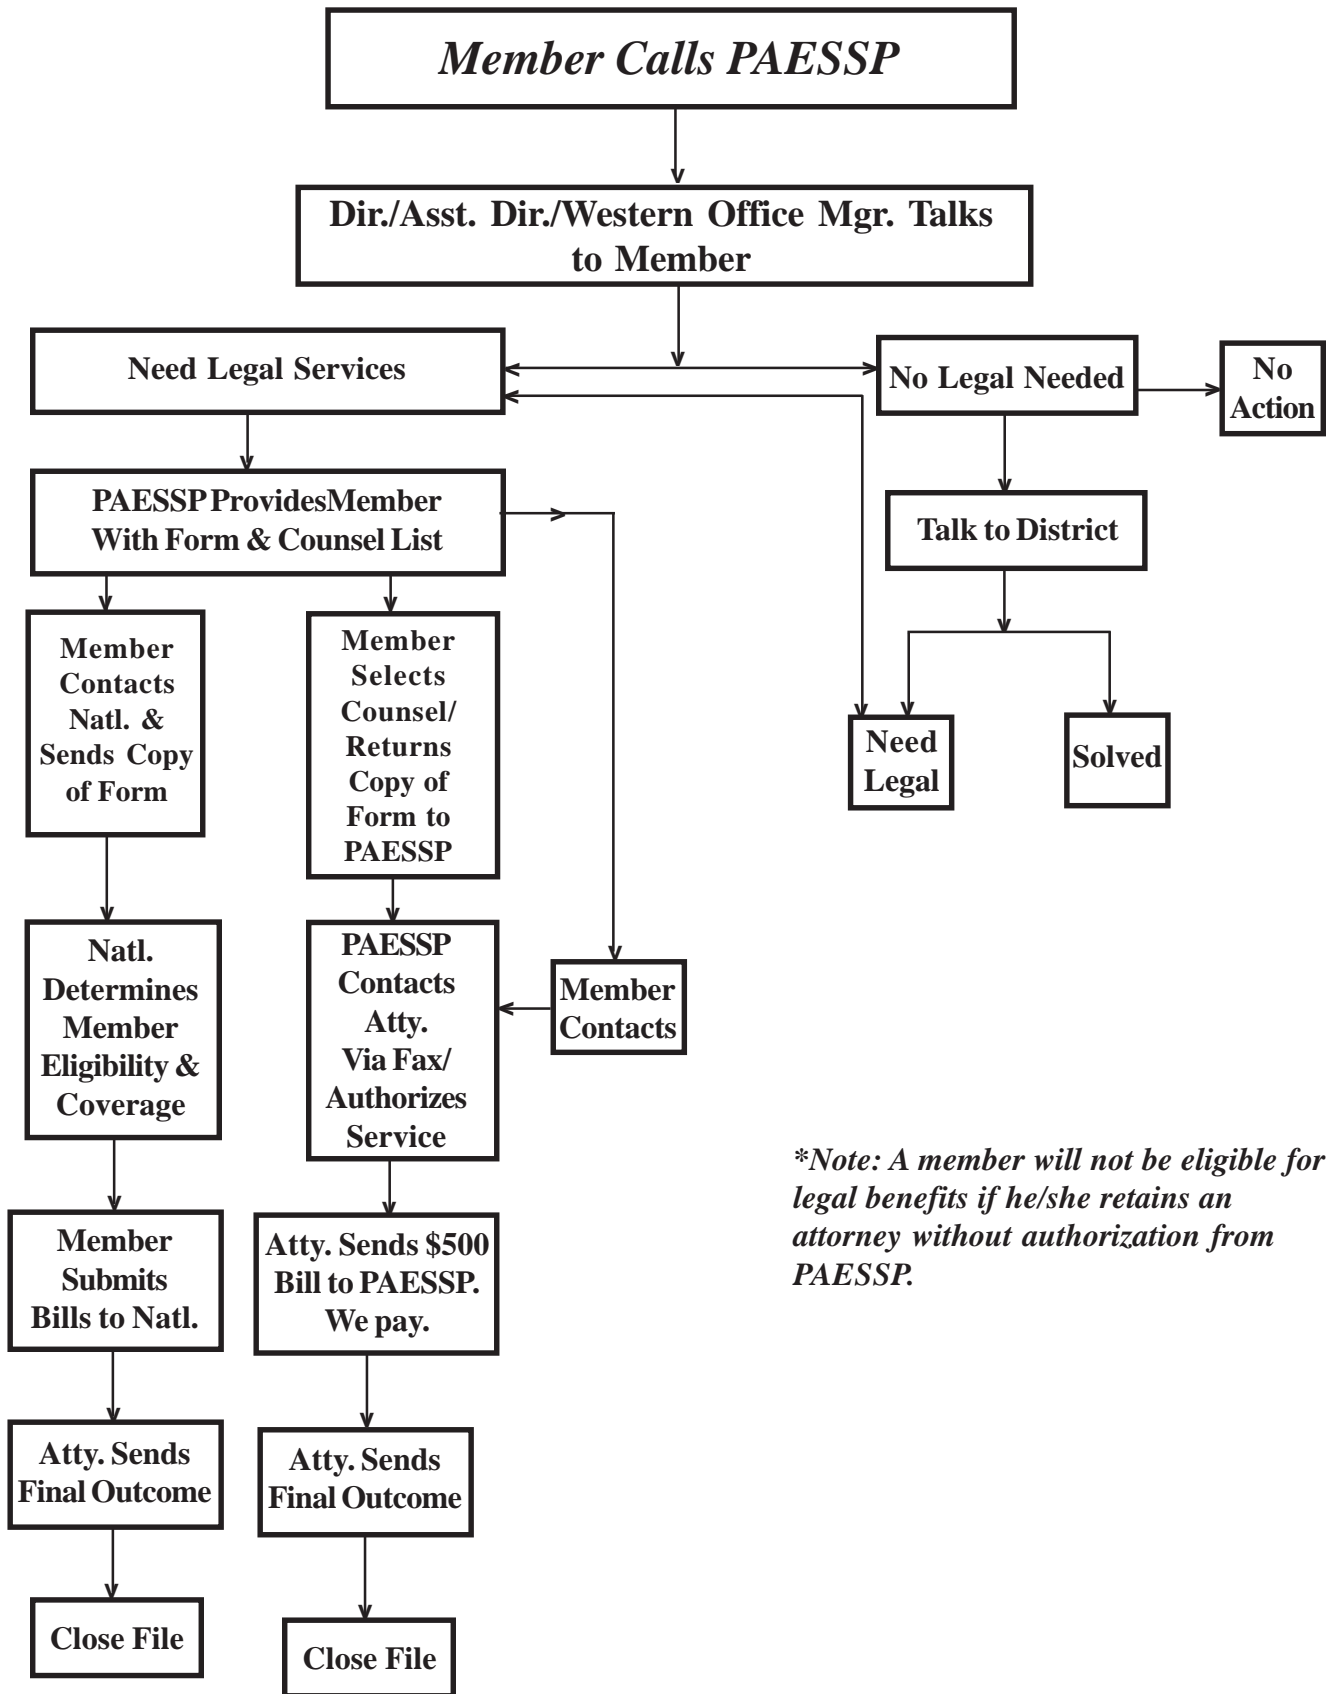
Member Calls PAESSP

Dir./Asst. Dir./Western Office Mgr. Talks to Member

Need Legal Services

No Legal Needed

No Action

PAESSP ProvidesMember With Form & Counsel List

Talk to District

Member Contacts Natl. & Sends Copy of Form

Member Selects Counsel/ Returns Copy of Form to PAESSP

Need Legal

Solved

Natl. Determines Member Eligibility & Coverage

PAESSP Contacts Atty. Via Fax/ Authorizes Service

Member Contacts

*Note: A member will not be eligible for legal benefits if he/she retains an attorney without authorization from PAESSP.

Member Submits Bills to Natl.

Atty. Sends $500 Bill to PAESSP. We pay.

Atty. Sends Final Outcome

Atty. Sends Final Outcome

Close File

Close File